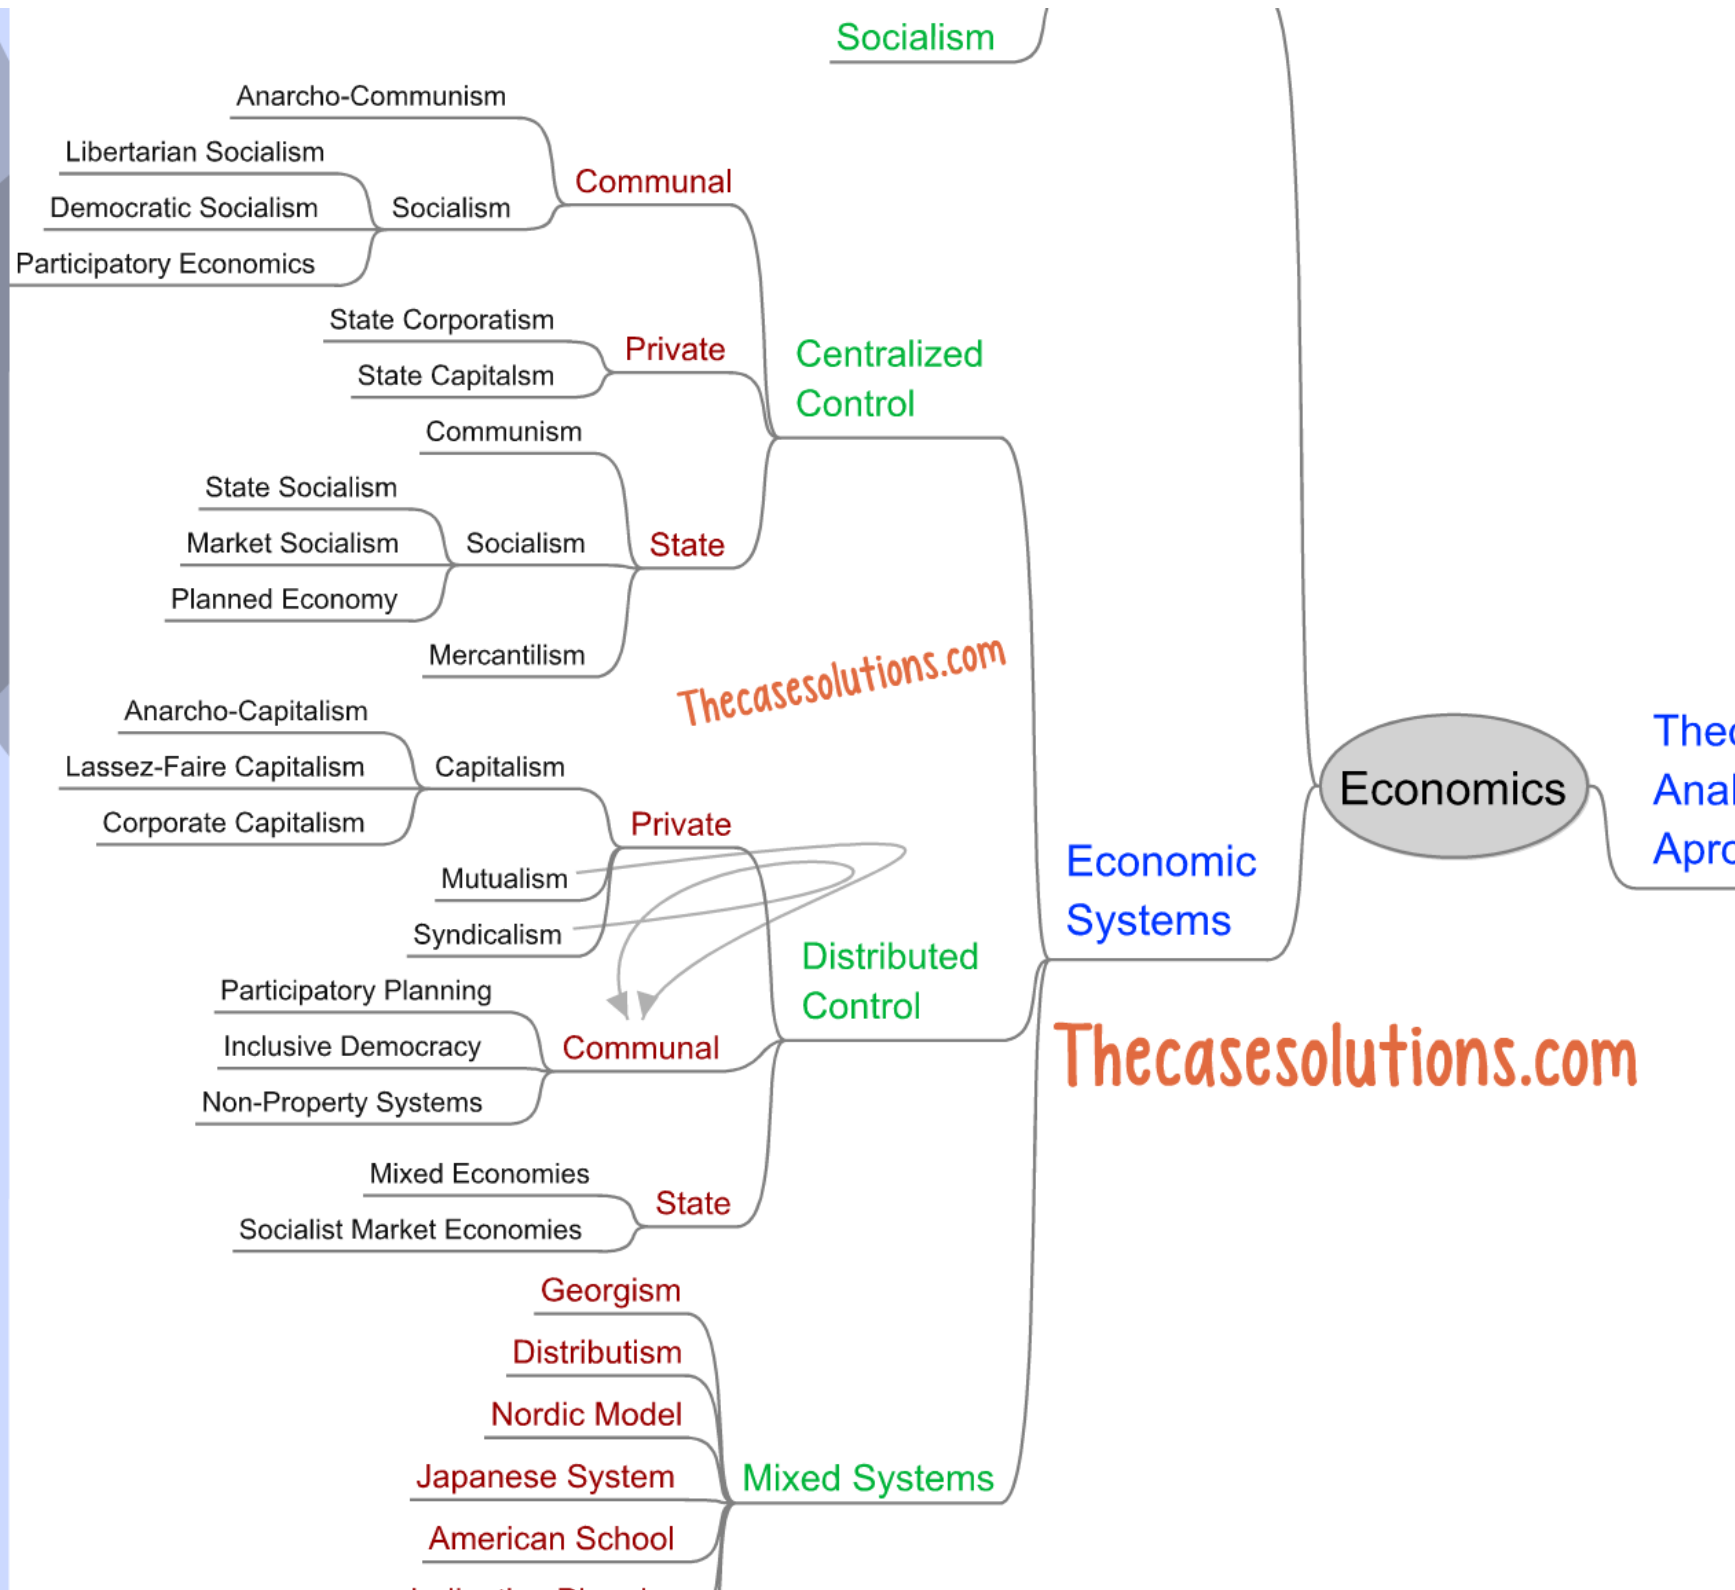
Socialism

Anarcho-Communism
Libertarian Socialism
Democratic Socialism
Participatory Economics
Socialism
Communal

State Corporatism
State Capitalsm
Private

Centralized Control

Communism
State Socialism
Market Socialism
Planned Economy
Socialism
State
Mercantilism

Thecasesolutions.com

Anarcho-Capitalism
Lassez-Faire Capitalism
Corporate Capitalism
Capitalism
Private
Mutualism
Syndicalism

Participatory Planning
Inclusive Democracy
Non-Property Systems
Communal

Distributed Control

Mixed Economies
Socialist Market Economies
State

Economic Systems

Economics

Theo
Anal
Apro

Thecasesolutions.com

Georgism
Distributism
Nordic Model
Japanese System
American School
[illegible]

Mixed Systems